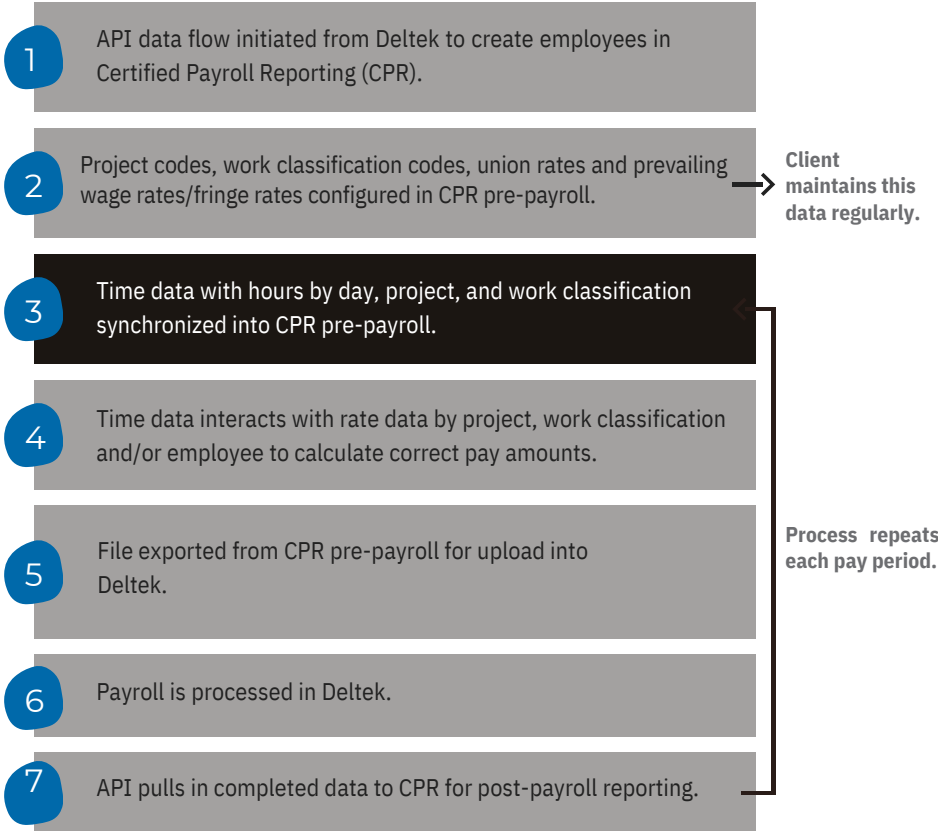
1 API data flow initiated from Deltek to create employees in Certified Payroll Reporting (CPR).

2 Project codes, work classification codes, union rates and prevailing wage rates/fringe rates configured in CPR pre-payroll.

Client maintains this data regularly.

3 Time data with hours by day, project, and work classification synchronized into CPR pre-payroll.

4 Time data interacts with rate data by project, work classification and/or employee to calculate correct pay amounts.

5 File exported from CPR pre-payroll for upload into Deltek.

6 Payroll is processed in Deltek.

7 API pulls in completed data to CPR for post-payroll reporting.

Process repeats each pay period.